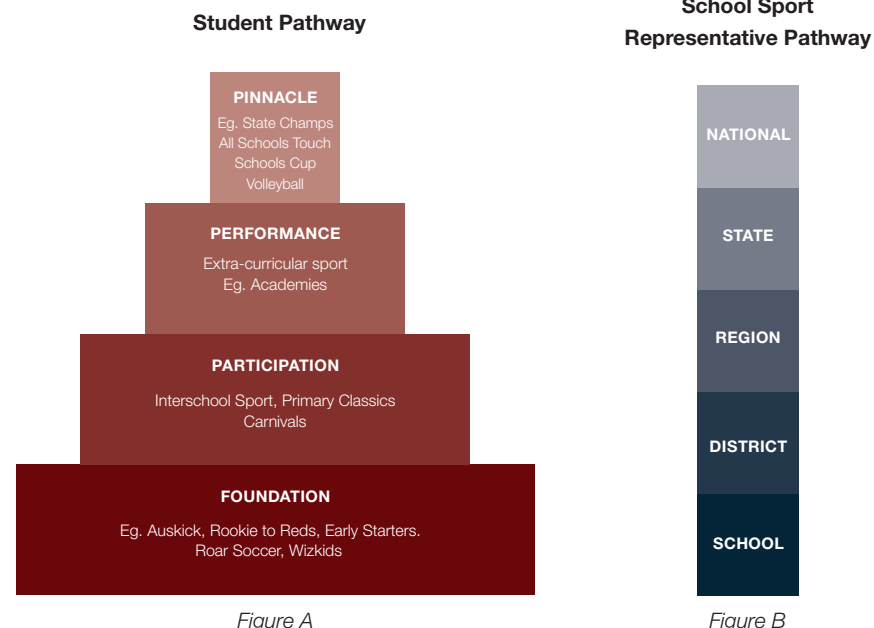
Student Pathway

PINNACLE
Eg. State Champs
All Schools Touch
Schools Cup
Volleyball

PERFORMANCE
Extra-curricular sport
Eg. Academies

PARTICIPATION
Interschool Sport, Primary Classics
Carnivals

FOUNDATION
Eg. Auskick, Rookie to Reds, Early Starters.
Roar Soccer, Wizkids

Figure A

School Sport
Representative Pathway

NATIONAL
STATE
REGION
DISTRICT
SCHOOL

Figure B